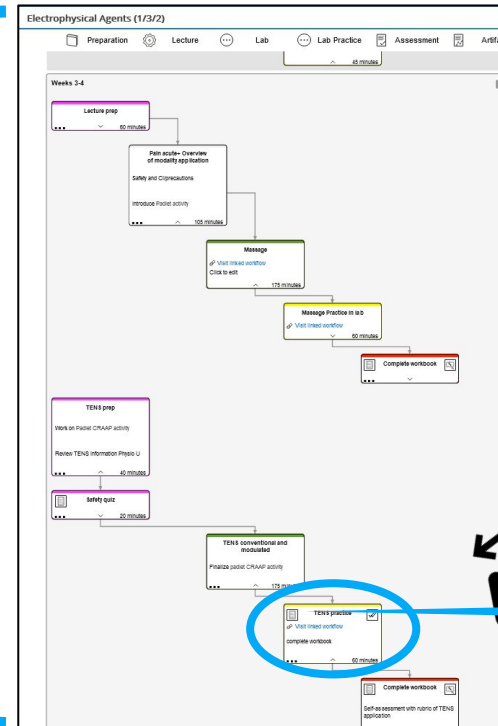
Electrophysical Agents (1/3/2)

Preparation Lecture Lab Lab Practice Assessment Artifa

45 minutes

Weeks 3-4

Lecture prep
60 minutes

Pain acute+ Overview of modality application
Safety and CI/precautions
Introduce Padlet activity
105 minutes

Massage
Visit linked workflow
Click to edit
175 minutes

Massage Practice in lab
Visit linked workflow
60 minutes

Complete workbook

TENS prep
Work on Padlet CRAAP activity
Review TENS information Physio U
40 minutes

Safety quiz
20 minutes

TENS conventional and modulated
Finalize padlet CRAAP activity
175 minutes

TENS practice
Visit linked workflow
complete workbook
60 minutes

Complete workbook
Self-assessment with rubric of TENS application